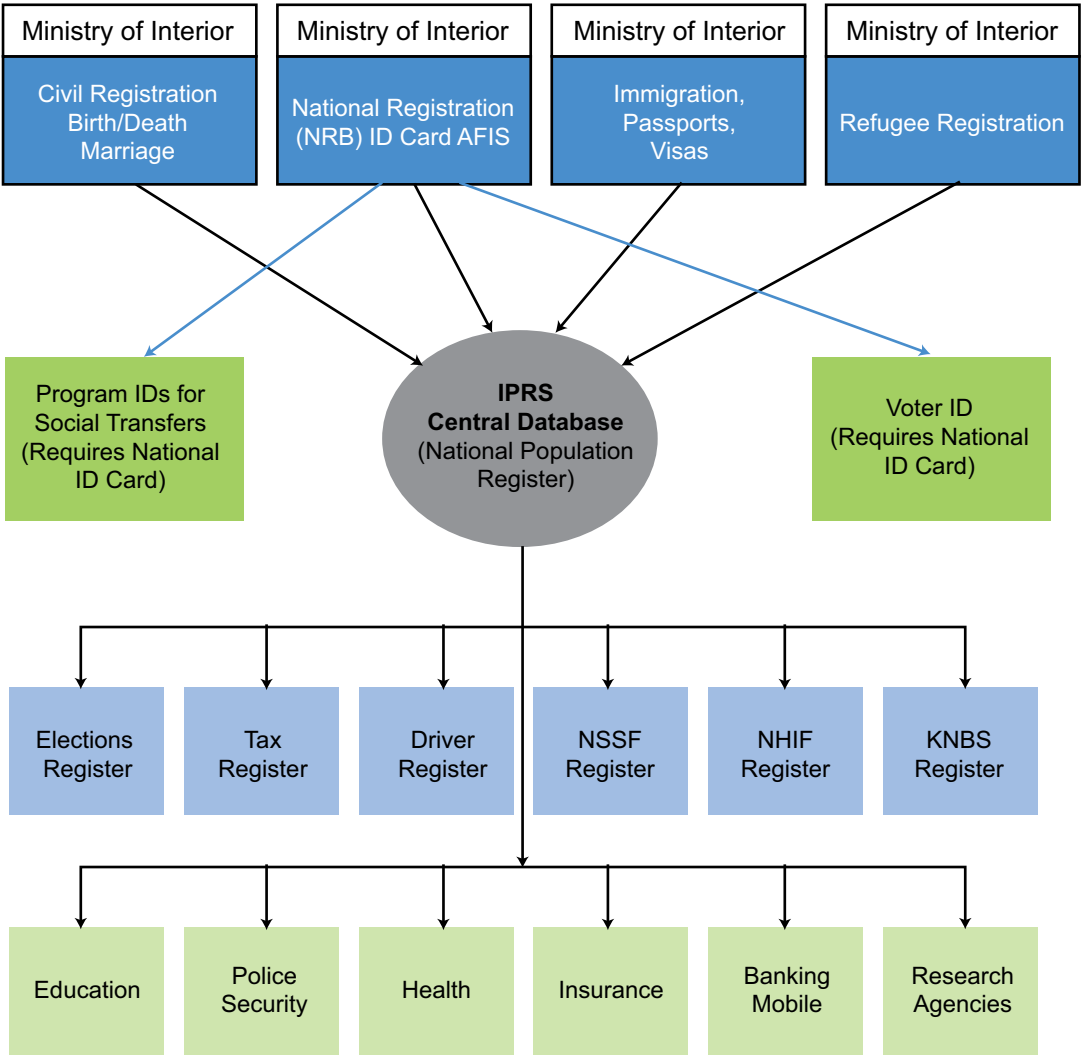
Ministry of Interior
Civil Registration Birth/Death Marriage

Ministry of Interior
National Registration (NRB) ID Card AFIS

Ministry of Interior
Immigration, Passports, Visas

Ministry of Interior
Refugee Registration

Program IDs for Social Transfers (Requires National ID Card)

**IPRS Central Database** (National Population Register)

Voter ID (Requires National ID Card)

Elections Register

Tax Register

Driver Register

NSSF Register

NHIF Register

KNBS Register

Education

Police Security

Health

Insurance

Banking Mobile

Research Agencies